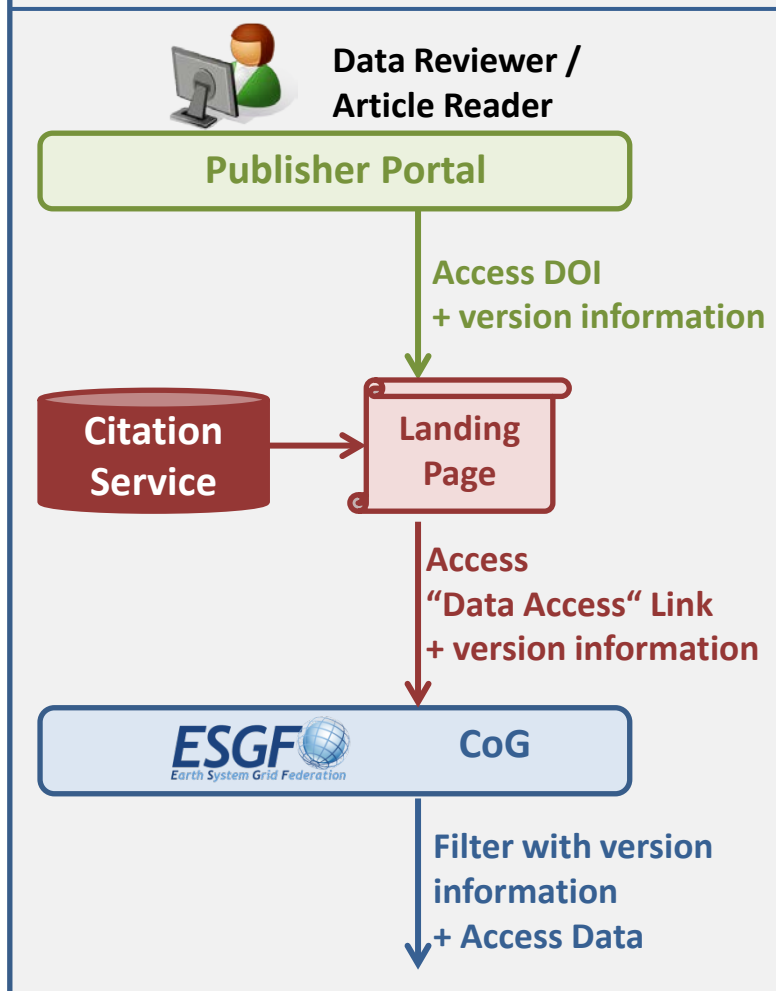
Data Reviewer / Article Reader

Publisher Portal

Access DOI
+ version information

Citation Service

Landing Page

Access
“Data Access“ Link
+ version information

ESGF
Earth System Grid Federation

CoG

Filter with version information
+ Access Data